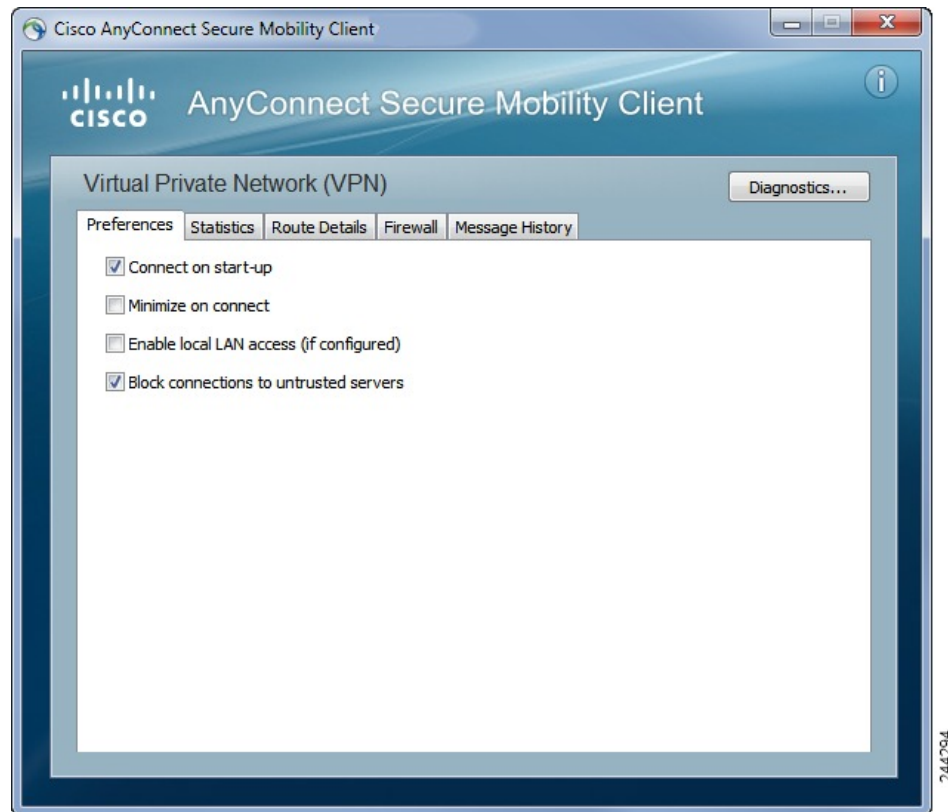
Cisco AnyConnect Secure Mobility Client

cisco AnyConnect Secure Mobility Client

Virtual Private Network (VPN)

Diagnostics...

Preferences | Statistics | Route Details | Firewall | Message History

Connect on start-up

Minimize on connect

Enable local LAN access (if configured)

Block connections to untrusted servers

244294